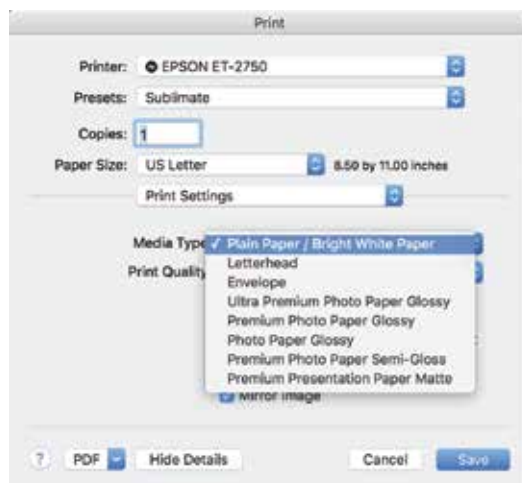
Print

Printer: EPSON ET-2750

Presets: Sublimate

Copies: 1

Paper Size: US Letter 8.50 by 11.00 inches

Print Settings

Media Type ✓ Plain Paper / Bright White Paper
Letterhead
Envelope
Ultra Premium Photo Paper Glossy
Premium Photo Paper Glossy
Photo Paper Glossy
Premium Photo Paper Semi-Gloss
Premium Presentation Paper Matte

Print Quality

Mirror Image

? PDF Hide Details Cancel Save